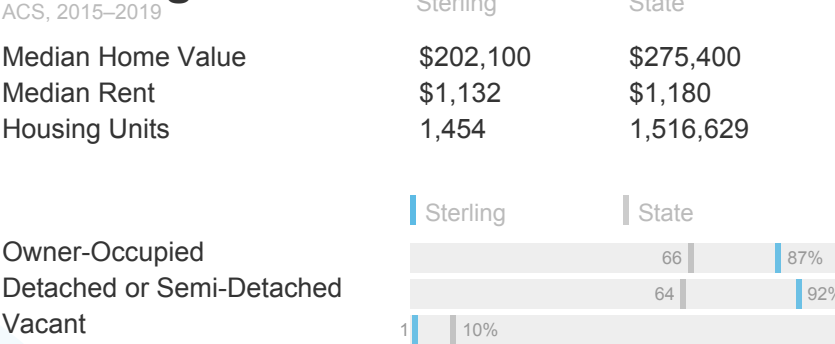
ACS, 2015–2019

| | Sterling | State |
|---|---|---|
| Median Home Value | \$202,100 | \$275,400 |
| Median Rent | \$1,132 | \$1,180 |
| Housing Units | 1,454 | 1,516,629 |

Sterling State

Owner-Occupied 66 87%
Detached or Semi-Detached 64 92%
Vacant 1 10%